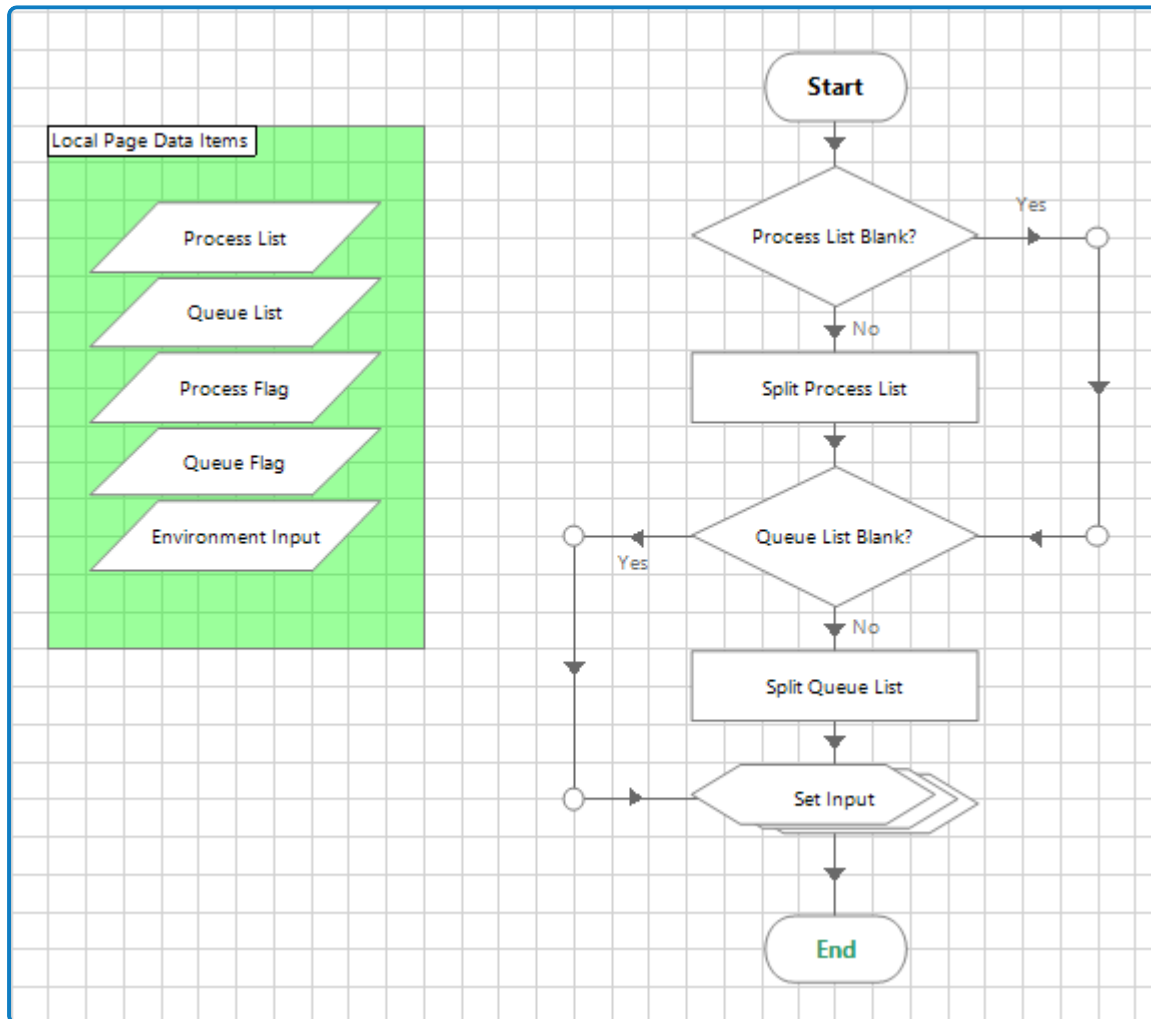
Local Page Data Items

Process List

Queue List

Process Flag

Queue Flag

Environment Input

Start

Process List Blank?

Yes

No

Split Process List

Queue List Blank?

Yes

No

Split Queue List

Set Input

End